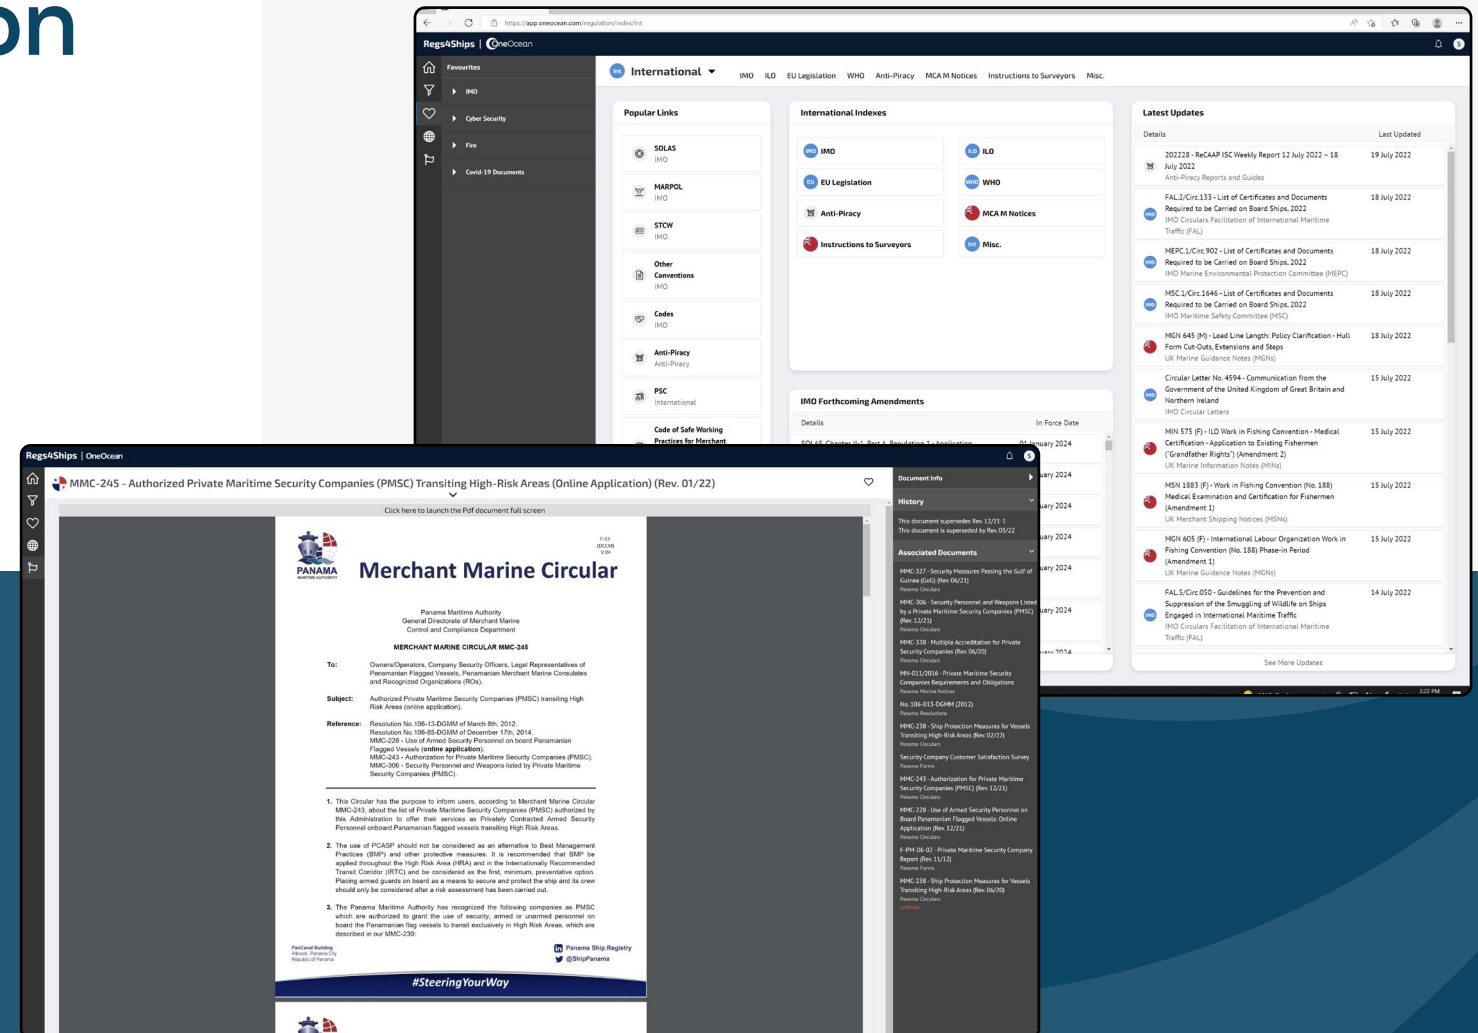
on

https://app.oneocean.com/regulation/index/int

Regs4Ships | OneOcean

Favourites
IMO
Cyber Security
Fire
Covid-19 Documents

International IMO ILO EU Legislation WHO Anti-Piracy MCA M Notices Instructions to Surveyors Misc.

Popular Links
SOLAS IMO
MARPOL IMO
STCW IMO
Other Conventions IMO
Codes IMO
Anti-Piracy Anti-Piracy
PSC International
Code of Safe Working Practices for Merchant

International Indexes
IMO
ILO
EU Legislation
WHO
Anti-Piracy
MCA M Notices
Instructions to Surveyors
Misc.

IMO Forthcoming Amendments
Details In Force Date
SOLAS Chapter II-1, Part A, Regulation 1 - Application 01 January 2024
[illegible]ary 2024
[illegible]ary 2024
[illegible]ary 2024
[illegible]ary 2024
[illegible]ary 2024
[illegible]ary 2024

Latest Updates
Details Last Updated
202228 - ReCAAP ISC Weekly Report 12 July 2022 – 18 July 2022 Anti-Piracy Reports and Guides 19 July 2022
FAL.2/Circ.133 - List of Certificates and Documents Required to be Carried on Board Ships, 2022 IMO Circulars Facilitation of International Maritime Traffic (FAL) 18 July 2022
MEPC.1/Circ.902 - List of Certificates and Documents Required to be Carried on Board Ships, 2022 IMO Marine Environmental Protection Committee (MEPC) 18 July 2022
MSC.1/Circ.1646 - List of Certificates and Documents Required to be Carried on Board Ships, 2022 IMO Maritime Safety Committee (MSC) 18 July 2022
MGN 645 (M) - Load Line Length: Policy Clarification - Hull Form Cut-Outs, Extensions and Steps UK Marine Guidance Notes (MGNs) 18 July 2022
Circular Letter No. 4594 - Communication from the Government of the United Kingdom of Great Britain and Northern Ireland IMO Circular Letters 15 July 2022
MIN 575 (F) - ILO Work in Fishing Convention - Medical Certification - Application to Existing Fishermen ("Grandfather Rights") (Amendment 2) UK Marine Information Notes (MINs) 15 July 2022
MSN 1883 (F) - Work in Fishing Convention (No. 188) Medical Examination and Certification for Fishermen (Amendment 1) UK Merchant Shipping Notices (MSNs) 15 July 2022
MGN 605 (F) - International Labour Organization Work in Fishing Convention (No. 188) Phase-in Period (Amendment 1) UK Marine Guidance Notes (MGNs) 15 July 2022
FAL.5/Circ.050 - Guidelines for the Prevention and Suppression of the Smuggling of Wildlife on Ships Engaged in International Maritime Traffic IMO Circulars Facilitation of International Maritime Traffic (FAL) 14 July 2022
See More Updates

Regs4Ships | OneOcean
MMC-245 - Authorized Private Maritime Security Companies (PMSC) Transiting High-Risk Areas (Online Application) (Rev. 01/22)
Click here to launch the Pdf document full screen

PANAMA
Merchant Marine Circular
Panama Maritime Authority
General Directorate of Merchant Marine
Control and Compliance Department
MERCHANT MARINE CIRCULAR MMC-245

To: Owners/Operators, Company Security Officers, Legal Representatives of Panamanian Flagged Vessels, Panamanian Merchant Marine Consulates and Recognized Organizations (ROs).

Subject: Authorized Private Maritime Security Companies (PMSC) transiting High Risk Areas (online application).

Reference: Resolution No.106-13-DGMM of March 8th, 2012. Resolution No.106-85-DGMM of December 17th, 2014. MMC-228 - Use of Armed Security Personnel on board Panamanian Flagged Vessels (online application). MMC-243 - Authorization for Private Maritime Security Companies (PMSC). MMC-306 - Security Personnel and Weapons listed by Private Maritime Security Companies (PMSC).

1. This Circular has the purpose to inform users, according to Merchant Marine Circular MMC-243, about the list of Private Maritime Security Companies (PMSC) authorized by this Administration to offer their services as Privately Contracted Armed Security Personnel onboard Panamanian flagged vessels transiting High Risk Areas.

2. The use of PCASP should not be considered as an alternative to Best Management Practices (BMP) and other protective measures. It is recommended that BMP be applied throughout the High Risk Area (HRA) and in the Internationally Recommended Transit Corridor (IRTC) and be considered as the first, minimum, preventative option. Placing armed guards on board as a means to secure and protect the ship and its crew should only be considered after a risk assessment has been carried out.

3. The Panama Maritime Authority has recognized the following companies as PMSC which are authorized to grant the use of security, armed or unarmed personnel on board the Panamanian flag vessels to transit exclusively in High Risk Areas, which are described in our MMC-230:

PanCanal Building Albrook, Panama City Republic of Panama
Panama Ship Registry
@ShipPanama
#SteeringYourWay

Document Info
History
This document supersedes Rev. 12/21-1
This document is superseded by Rev. 03/22
Associated Documents
MMC-327 - Security Measures Passing the Gulf of Guinea (GoG) (Rev. 06/21) Panama Circulars
MMC-306 - Security Personnel and Weapons Listed by a Private Maritime Security Companies (PMSC) (Rev. 12/21) Panama Circulars
MMC-318 - Multiple Accreditation for Private Security Companies (Rev. 06/20) Panama Circulars
MN-011/2016 - Private Maritime Security Companies Requirements and Obligations Panama Marine Notices
No. 106-013-DGMM (2012) Panama Resolutions
MMC-238 - Ship Protection Measures for Vessels Transiting High-Risk Areas (Rev. 02/22) Panama Circulars
Security Company Customer Satisfaction Survey Panama Forms
MMC-243 - Authorization for Private Maritime Security Companies (PMSC) (Rev. 12/21) Panama Circulars
MMC-228 - Use of Armed Security Personnel on Board Panamanian Flagged Vessels: Online Application (Rev. 12/21) Panama Circulars
F-PM-06-02 - Private Maritime Security Company Report (Rev. 11/12) Panama Forms
MMC-238 - Ship Protection Measures for Vessels Transiting High-Risk Areas (Rev. 06/20) Panama Circulars Archived